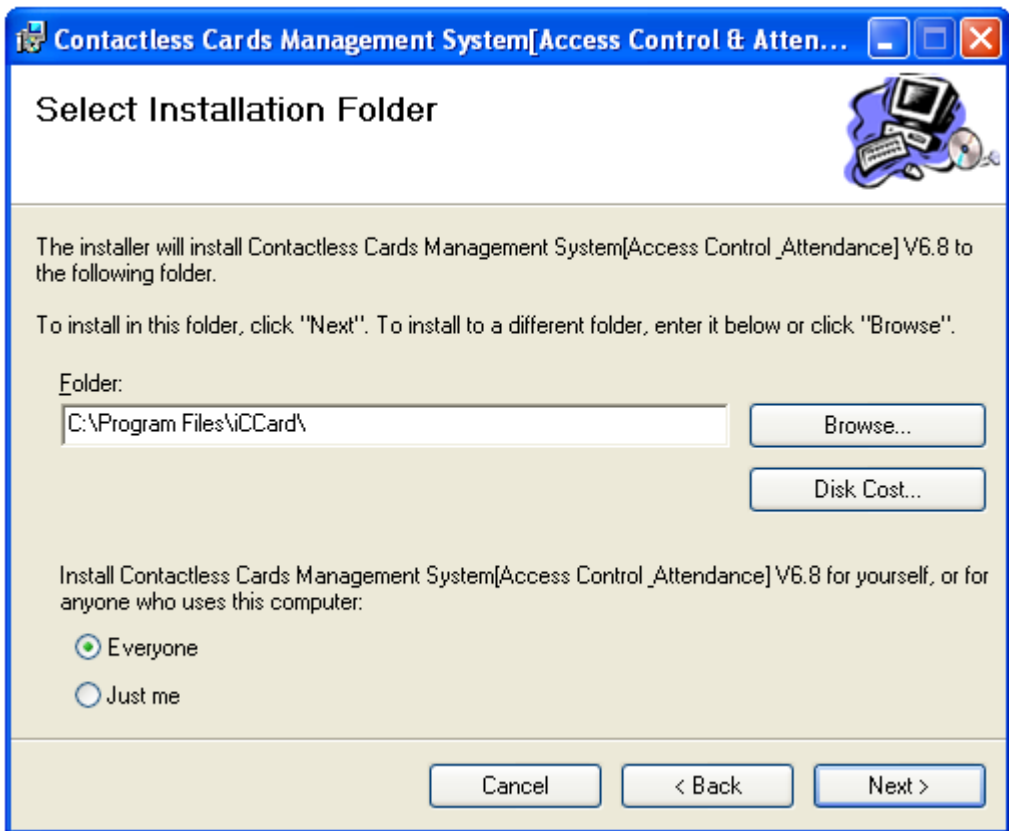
Contactless Cards Management System[Access Control & Atten...

Select Installation Folder

The installer will install Contactless Cards Management System[Access Control _Attendance] V6.8 to the following folder.

To install in this folder, click "Next". To install to a different folder, enter it below or click "Browse".

Folder:

C:\Program Files\iCCard\

Browse...

Disk Cost...

Install Contactless Cards Management System[Access Control _Attendance] V6.8 for yourself, or for anyone who uses this computer:

Everyone

Just me

Cancel

< Back

Next >